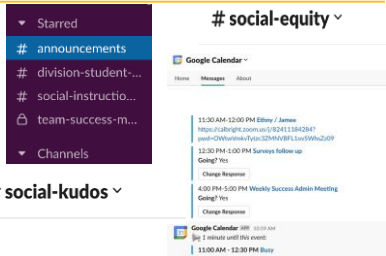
Starred
# announcements
# division-student-...
# social-instructio...
team-success-m...
Channels

# social-kudos

# social-equity

Google Calendar
Home Messages About

11:30 AM-12:00 PM Ethny / Jamee
https://calbright.zoom.us/j/82411184284?pwd=SWlwVmkvTytzc3ZMNVBFL1svSWhzZz09

12:30 PM-1:00 PM Surveys follow up
Going? Yes
Change Response

4:00 PM-5:00 PM Weekly Success Admin Meeting
Going? Yes
Change Response

Google Calendar APP 10:59 AM
1 minute until this event:
11:00 AM - 12:00 PM Busy